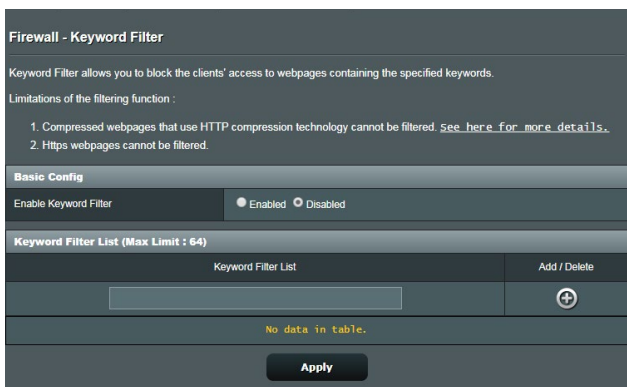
Firewall - Keyword Filter

Keyword Filter allows you to block the clients' access to webpages containing the specified keywords.

Limitations of the filtering function :

1. Compressed webpages that use HTTP compression technology cannot be filtered. See here for more details.
2. Https webpages cannot be filtered.

Basic Config

Enable Keyword Filter ○ Enabled ● Disabled

Keyword Filter List (Max Limit : 64)

| Keyword Filter List | Add / Delete |
|---|---|
| | ⊕ |

No data in table.

Apply